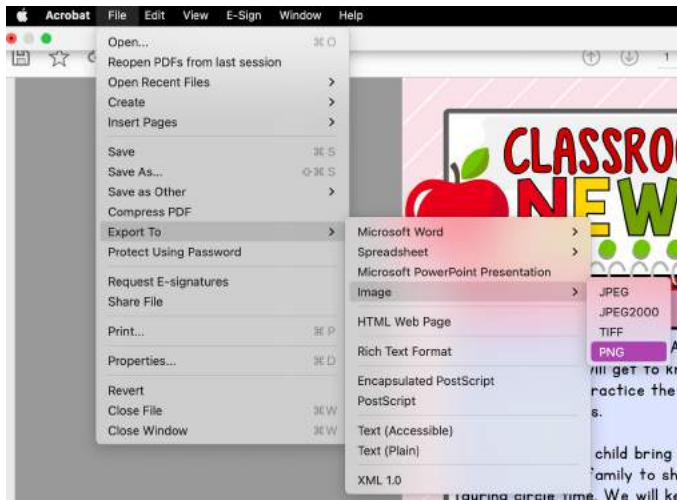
Acrobat File Edit View E-Sign Window Help

Open... ⌘O
Reopen PDFs from last session
Open Recent Files >
Create >
Insert Pages >
Save ⌘S
Save As... ⇧⌘S
Save as Other >
Compress PDF
Export To >
Protect Using Password
Request E-signatures
Share File
Print... ⌘P
Properties... ⌘D
Revert
Close File ⌘W
Close Window ⌘W

Microsoft Word >
Spreadsheet >
Microsoft PowerPoint Presentation
Image >
HTML Web Page
Rich Text Format
Encapsulated PostScript
PostScript
Text (Accessible)
Text (Plain)
XML 1.0

JPEG
JPEG2000
TIFF
PNG

CLASSRO
NEW

A
will get to kn
ractice the
s.

child bring
family to sh
during circle time. We will k